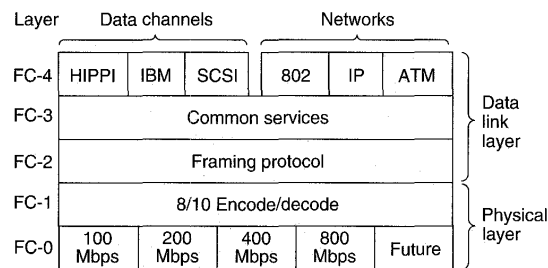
Layer

Data channels

Networks

FC-4

HIPPI

IBM

SCSI

802

IP

ATM

FC-3

Common services

FC-2

Framing protocol

Data link layer

FC-1

8/10 Encode/decode

FC-0

100 Mbps

200 Mbps

400 Mbps

800 Mbps

Future

Physical layer